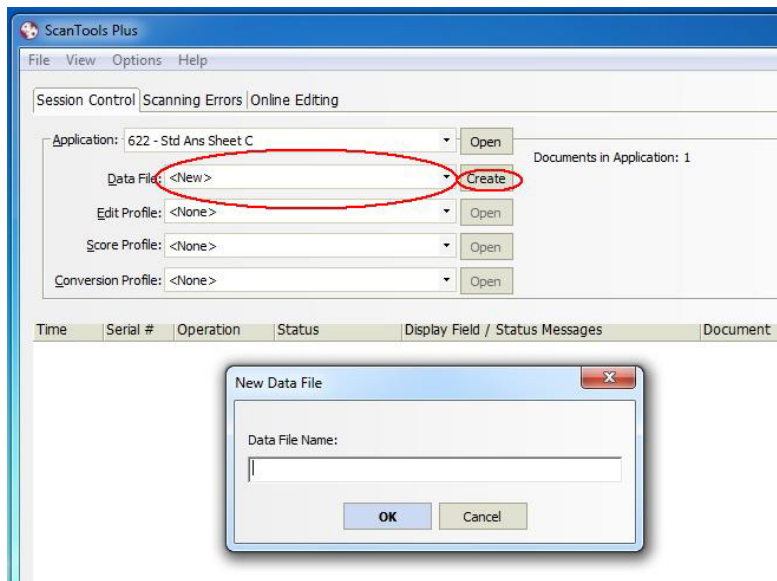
ScanTools Plus

File View Options Help

Session Control | Scanning Errors | Online Editing

Application: 622 - Std Ans Sheet C | Open

Documents in Application: 1

Data File: <New> | Create

Edit Profile: <None> | Open

Score Profile: <None> | Open

Conversion Profile: <None> | Open

| Time | Serial # | Operation | Status | Display Field / Status Messages | Document |
|---|---|---|---|---|---|

New Data File

Data File Name:

OK | Cancel